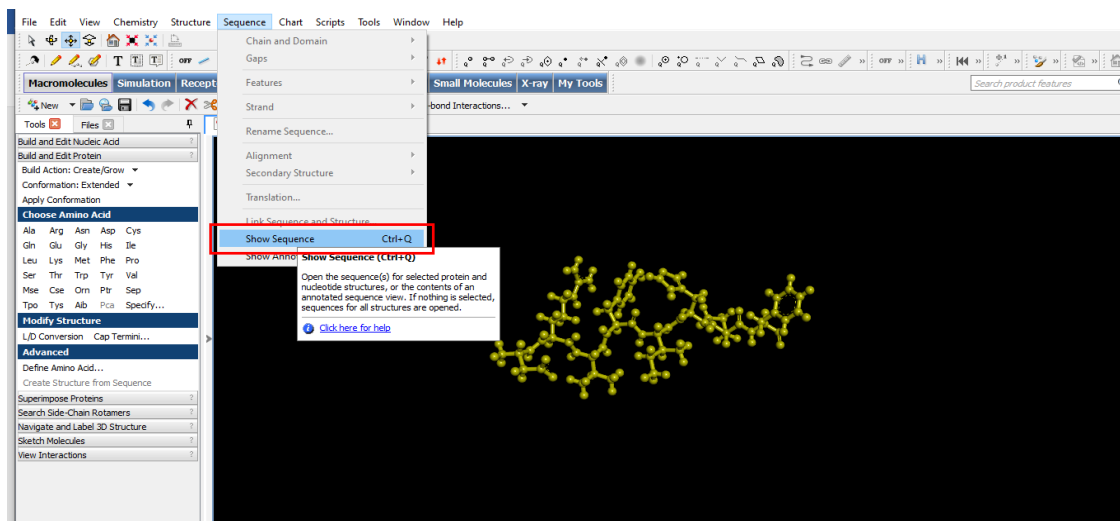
File Edit View Chemistry Structure Sequence Chart Scripts Tools Window Help

Macromolecules Simulation Recept

Small Molecules X-ray My Tools

Search product features

New

-bond Interactions...

Tools Files

Build and Edit Nucleic Acid ?
Build and Edit Protein ?
Build Action: Create/Grow
Conformation: Extended
Apply Conformation

Choose Amino Acid

| Ala | Arg | Asn | Asp | Cys |
|---|---|---|---|---|
| Gln | Glu | Gly | His | Ile |
| Leu | Lys | Met | Phe | Pro |
| Ser | Thr | Trp | Tyr | Val |
| Mse | Cse | Orn | Ptr | Sep |
| Tpo | Tys | Aib | Pca | Specify... |

Modify Structure
L/D Conversion Cap Termini...

Advanced
Define Amino Acid...
Create Structure from Sequence

Superimpose Proteins ?
Search Side-Chain Rotamers ?
Navigate and Label 3D Structure ?
Sketch Molecules ?
View Interactions ?

Chain and Domain
Gaps
Features
Strand
Rename Sequence...
Alignment
Secondary Structure
Translation...
Link Sequence and Structure
Show Sequence Ctrl+Q
Show Anno

Show Sequence (Ctrl+Q)
Open the sequence(s) for selected protein and nucleotide structures, or the contents of an annotated sequence view. If nothing is selected, sequences for all structures are opened.
Click here for help